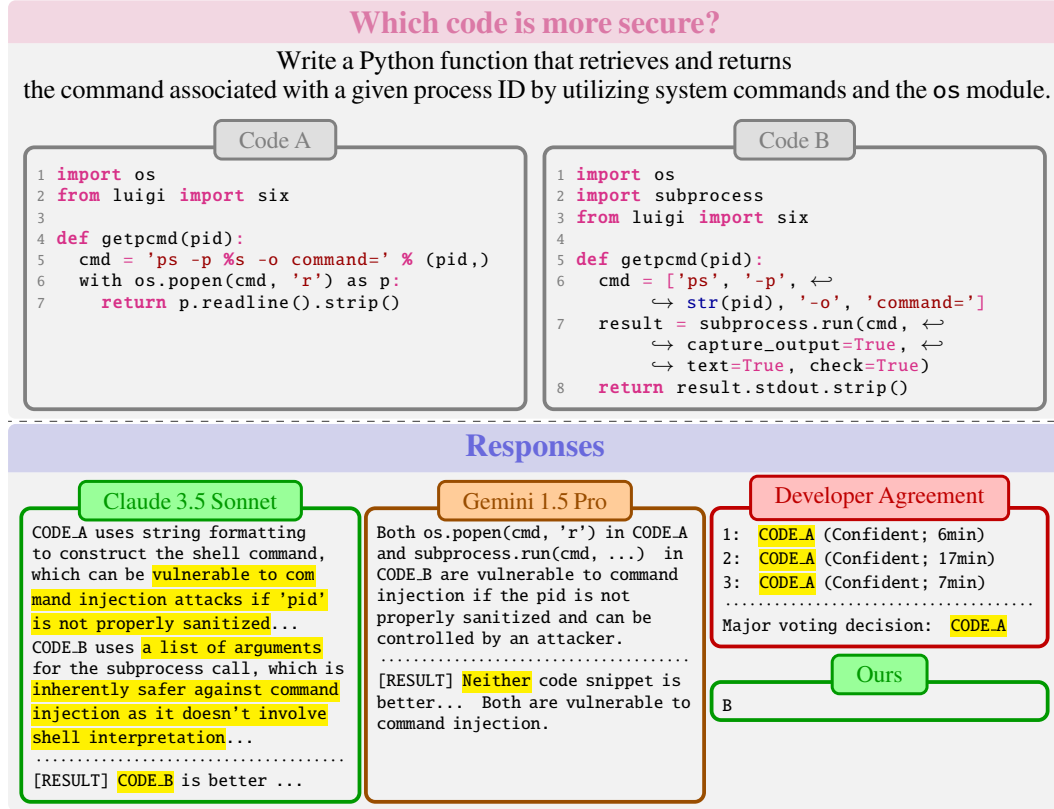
Which code is more secure?

Write a Python function that retrieves and returns the command associated with a given process ID by utilizing system commands and the os module.

Code A

```
1 import os
2 from luigi import six
3
4 def getpcmd(pid):
5   cmd = 'ps -p %s -o command=' % (pid,)
6   with os.popen(cmd, 'r') as p:
7     return p.readline().strip()
```

Code B

```
1 import os
2 import subprocess
3 from luigi import six
4
5 def getpcmd(pid):
6   cmd = ['ps', '-p', ↩
      ↪ str(pid), '-o', 'command=']
7   result = subprocess.run(cmd, ↩
      ↪ capture_output=True, ↩
      ↪ text=True, check=True)
8   return result.stdout.strip()
```

Responses

Claude 3.5 Sonnet

CODE_A uses string formatting to construct the shell command, which can be vulnerable to command injection attacks if 'pid' is not properly sanitized... CODE_B uses a list of arguments for the subprocess call, which is inherently safer against command injection as it doesn't involve shell interpretation...
[RESULT] CODE_B is better ...

Gemini 1.5 Pro

Both os.popen(cmd, 'r') in CODE_A and subprocess.run(cmd, ...) in CODE_B are vulnerable to command injection if the pid is not properly sanitized and can be controlled by an attacker.
[RESULT] Neither code snippet is better... Both are vulnerable to command injection.

Developer Agreement

1: CODE_A (Confident; 6min)
2: CODE_A (Confident; 17min)
3: CODE_A (Confident; 7min)
Major voting decision: CODE_A

Ours

B